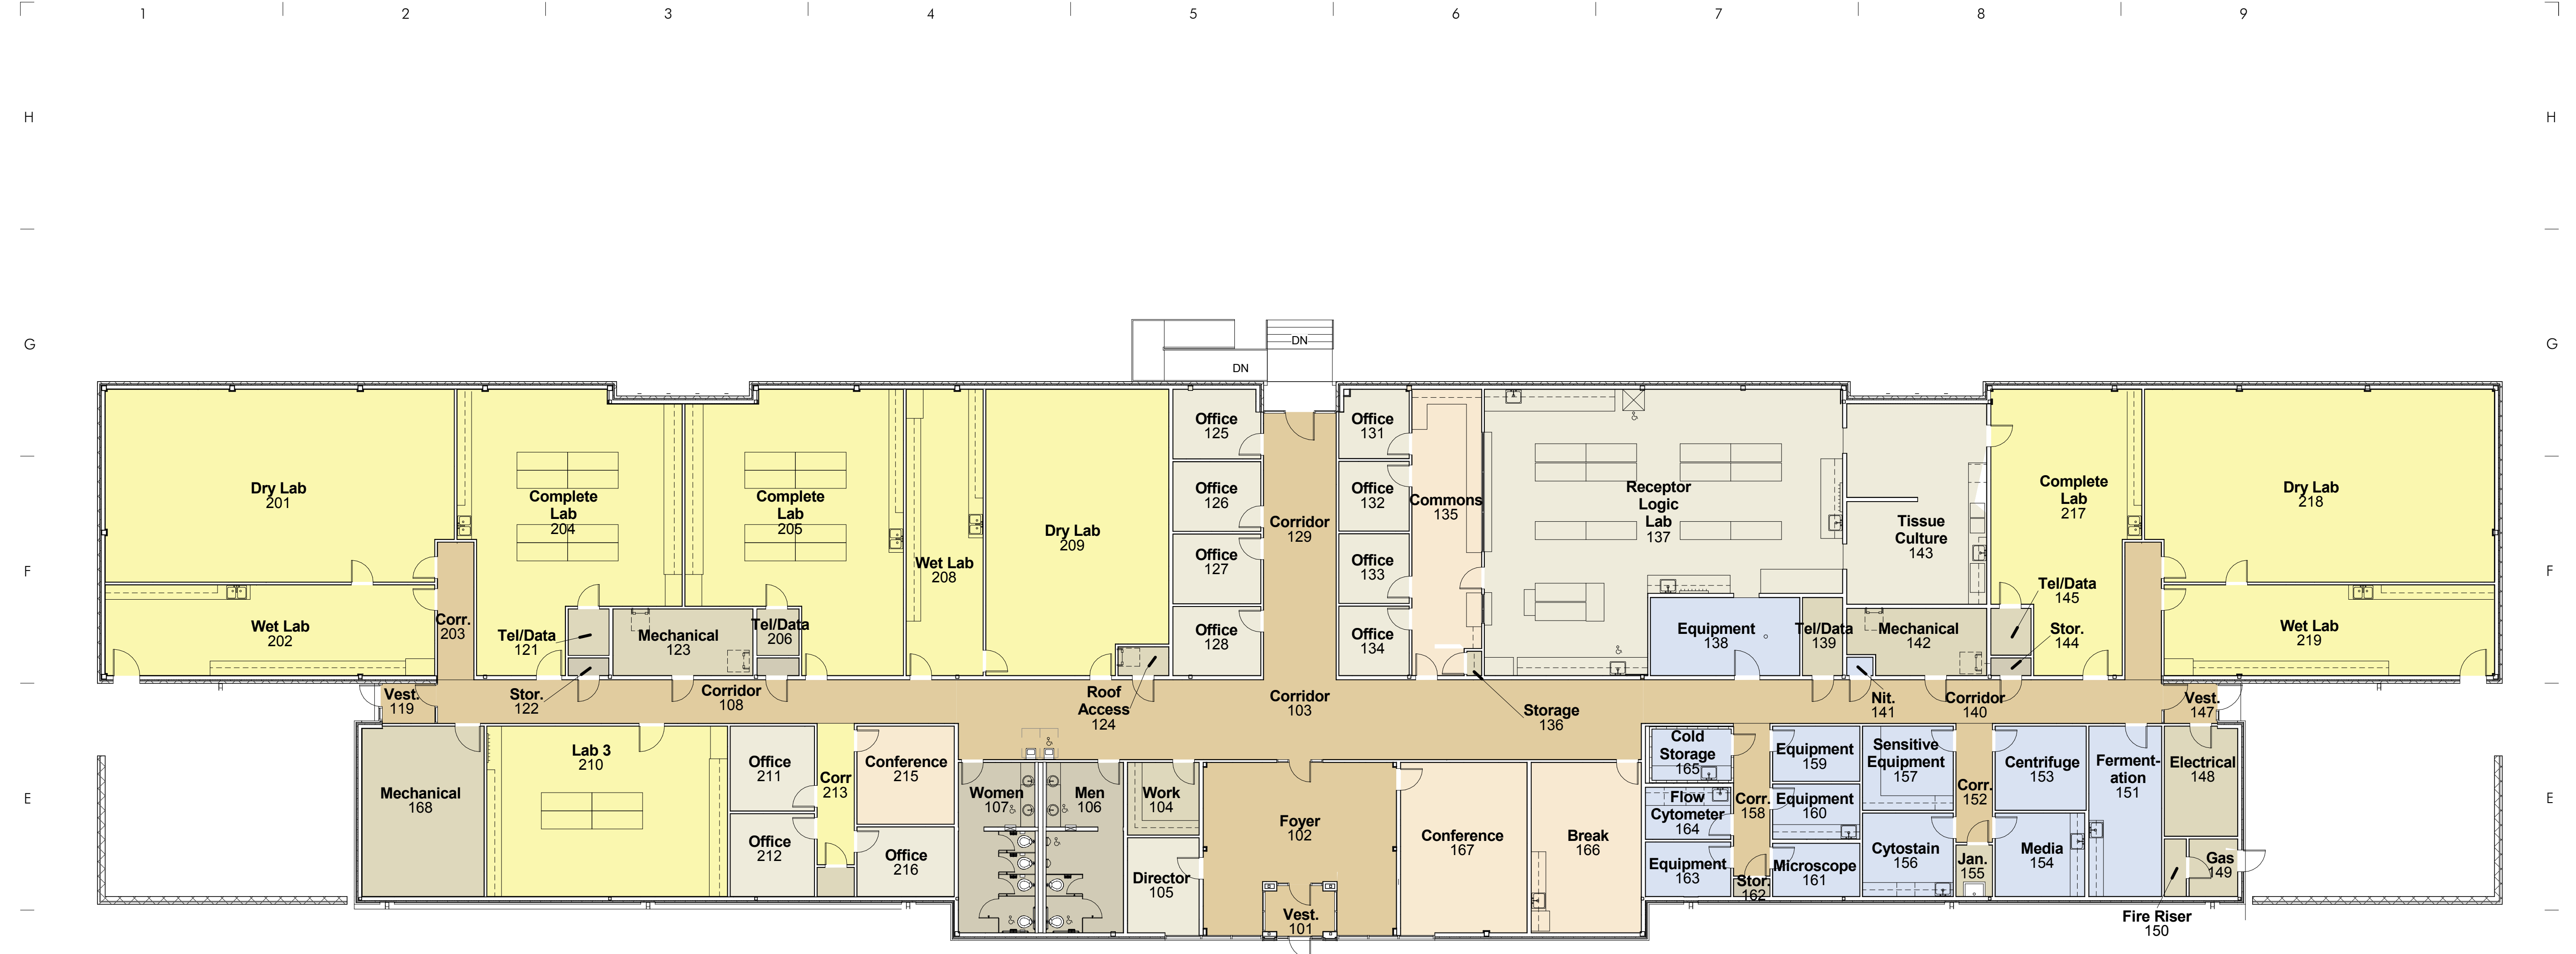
1 2 3 4 5 6 7 8 9

H H

G G

F F

E E

DN DN

Dry Lab
201

Complete
Lab
204

Complete
Lab
205

Wet Lab
208

Dry Lab
209

Office
125

Office
126

Office
127

Office
128

Corridor
129

Office
131

Office
132

Office
133

Office
134

Commons
135

Receptor
Logic
Lab
137

Tissue
Culture
143

Complete
Lab
217

Dry Lab
218

Wet Lab
202

Corr.
203

Tel/Data
121

Mechanical
123

Tel/Data
206

Equipment
138

Tel/Data
139

Mechanical
142

Tel/Data
145

Stor.
144

Wet Lab
219

Vest.
119

Stor.
122

Corridor
108

Roof
Access
124

Corridor
103

Storage
136

Nit.
141

Corridor
140

Vest.
147

Mechanical
168

Lab 3
210

Office
211

Office
212

Corr
213

Conference
215

Office
216

Women
107

Men
106

Work
104

Director
105

Foyer
102

Vest.
101

Conference
167

Break
166

Cold
Storage
165

Flow
Cytometer
164

Equipment
163

Corr.
158

Stor.
162

Equipment
159

Equipment
160

Microscope
161

Sensitive
Equipment
157

Cytostain
156

Corr.
152

Jan.
155

Centrifuge
153

Media
154

Ferment-
ation
151

Electrical
148

Gas
149

Fire Riser
150